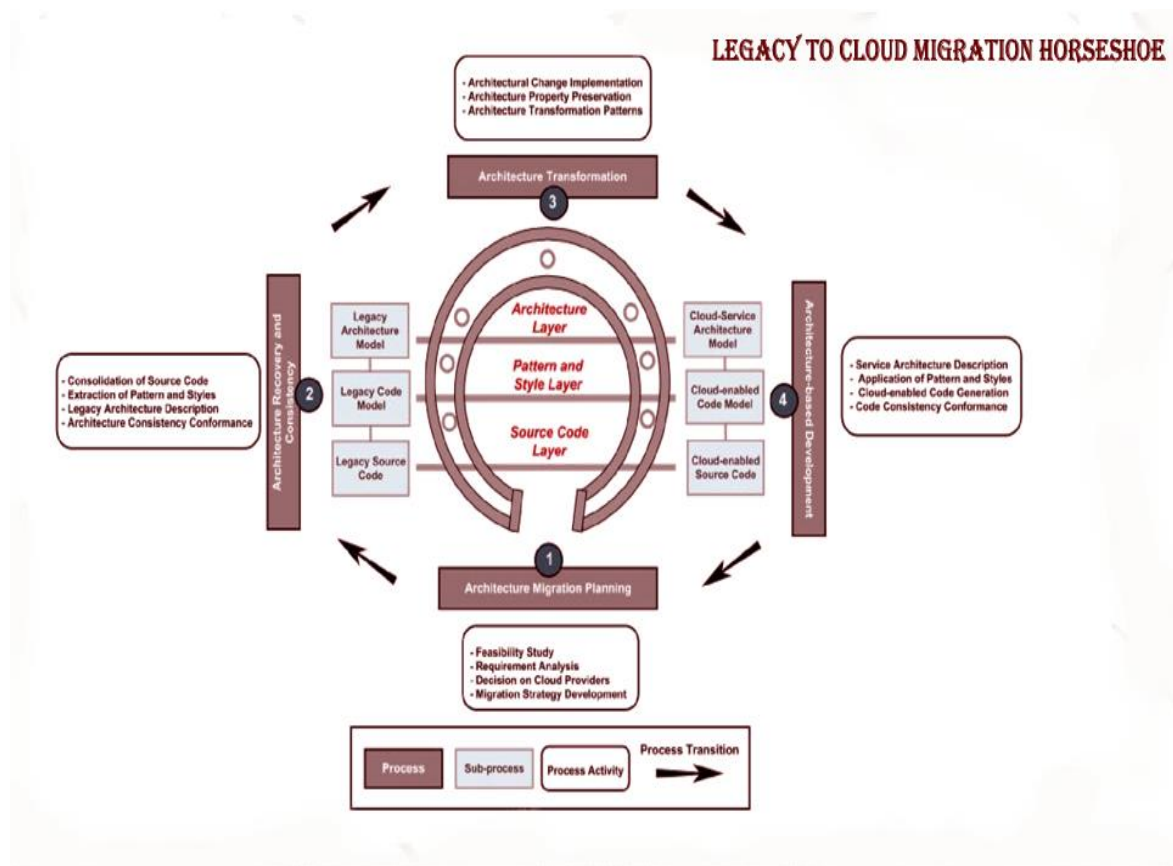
LEGACY TO CLOUD MIGRATION HORSESHOE

- Architectural Change Implementation
- Architecture Property Preservation
- Architecture Transformation Patterns

Architecture Transformation

3

- Consolidation of Source Code
- Extraction of Pattern and Styles
- Legacy Architecture Description
- Architecture Consistency Conformance

2

Architecture Recovery and Consistency

Legacy Architecture Model

Legacy Code Model

Legacy Source Code

Architecture Layer

Pattern and Style Layer

Source Code Layer

Cloud-Service Architecture Model

Cloud-enabled Code Model

Cloud-enabled Source Code

4

Architecture-based Development

- Service Architecture Description
- Application of Pattern and Styles
- Cloud-enabled Code Generation
- Code Consistency Conformance

1

Architecture Migration Planning

- Feasibility Study
- Requirement Analysis
- Decision on Cloud Providers
- Migration Strategy Development

Process | Sub-process | Process Activity | Process Transition